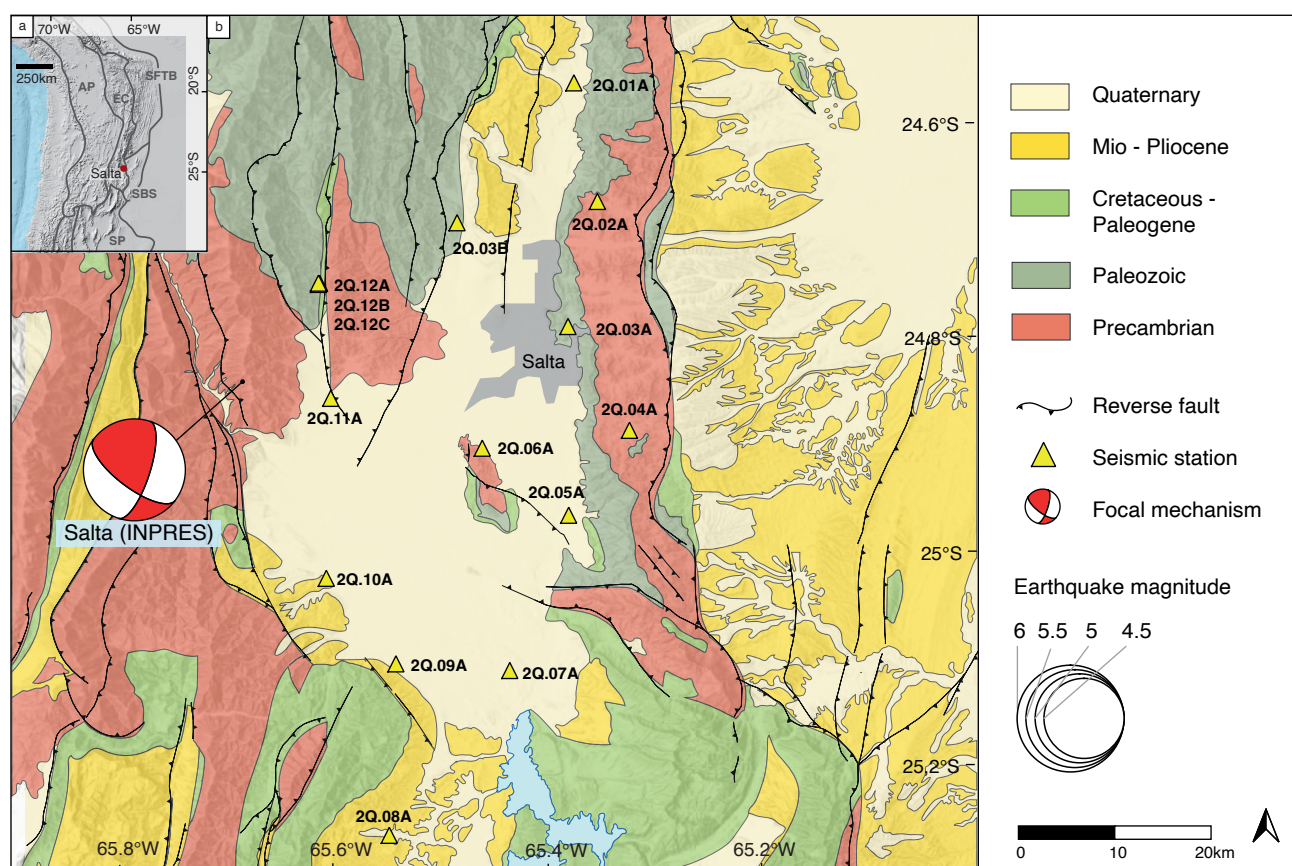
a
70°W
65°W
250km
20°S
25°S
AP
EC
SFTB
Salta
SBS
SP
b
2Q.01A
2Q.02A
2Q.03B
2Q.12A
2Q.12B
2Q.12C
2Q.03A
Salta
2Q.11A
2Q.04A
2Q.06A
2Q.05A
Salta (INPRES)
2Q.10A
2Q.09A
2Q.07A
2Q.08A
65.8°W
65.6°W
65.4°W
65.2°W
24.6°S
24.8°S
25°S
25.2°S

Quaternary
Mio - Pliocene
Cretaceous - Paleogene
Paleozoic
Precambrian
Reverse fault
Seismic station
Focal mechanism

Earthquake magnitude
6
5.5
5
4.5

0
10
20km